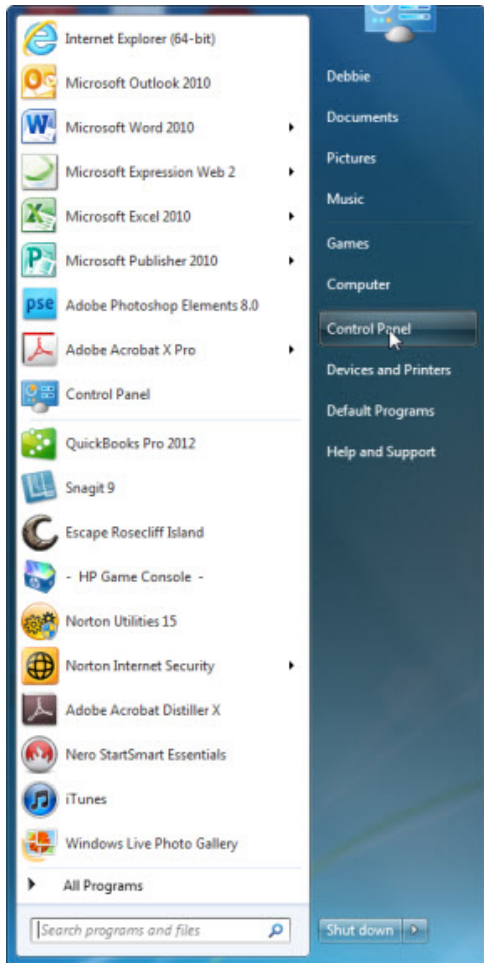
Internet Explorer (64-bit)
Microsoft Outlook 2010
Microsoft Word 2010
Microsoft Expression Web 2
Microsoft Excel 2010
Microsoft Publisher 2010
Adobe Photoshop Elements 8.0
Adobe Acrobat X Pro
Control Panel
QuickBooks Pro 2012
Snagit 9
Escape Rosecliff Island
- HP Game Console -
Norton Utilities 15
Norton Internet Security
Adobe Acrobat Distiller X
Nero StartSmart Essentials
iTunes
Windows Live Photo Gallery
All Programs
Search programs and files

Debbie
Documents
Pictures
Music
Games
Computer
Control Panel
Devices and Printers
Default Programs
Help and Support
Shut down